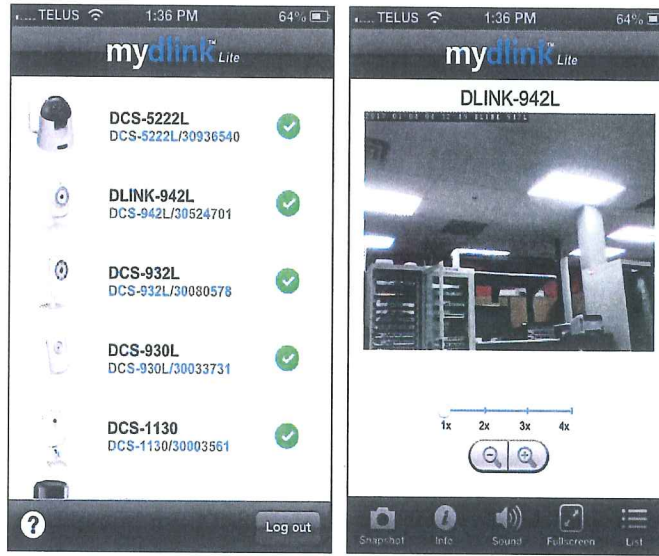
TELUS 1:36 PM 64%

mydlink Lite

DCS-5222L
DCS-5222L/30936540

DLINK-942L
DCS-942L/30524701

DCS-932L
DCS-932L/30080578

DCS-930L
DCS-930L/30033731

DCS-1130
DCS-1130/30003561

?

Log out

TELUS 1:36 PM 64%

mydlink Lite

DLINK-942L

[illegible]

1x 2x 3x 4x

Snapshot Info Sound Fullscreen List